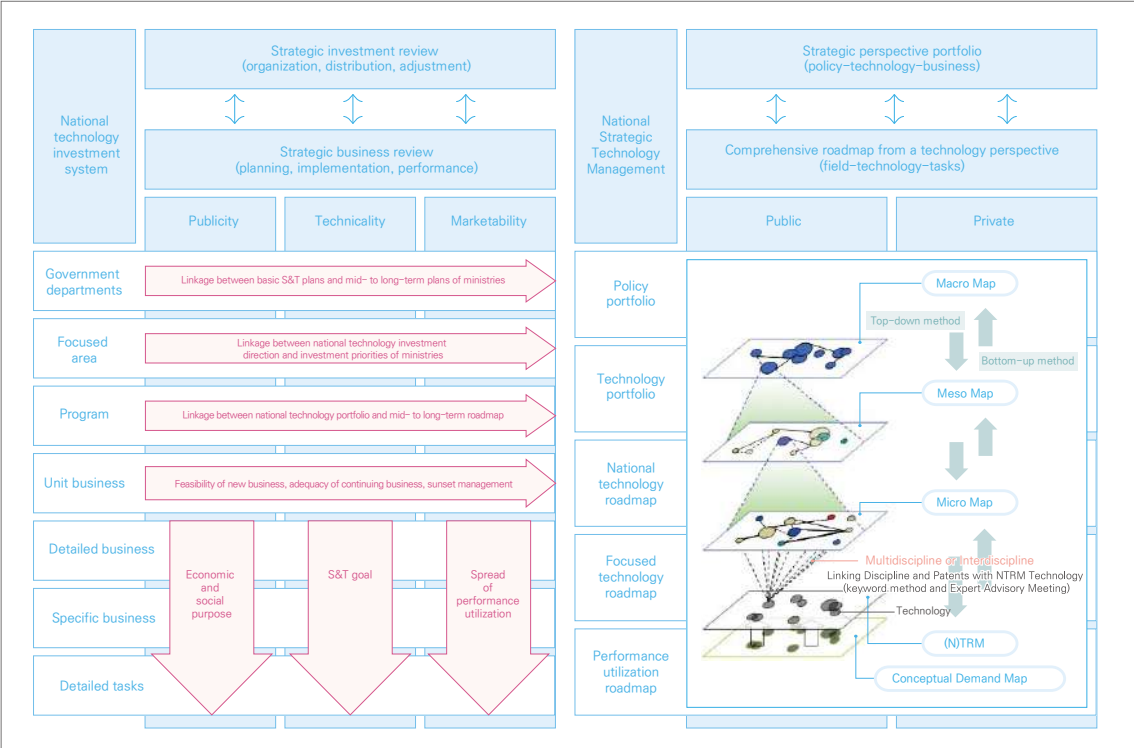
National technology investment system

Strategic investment review (organization, distribution, adjustment)

Strategic business review (planning, implementation, performance)

Publicity

Technicality

Marketability

Government departments

Linkage between basic S&T plans and mid- to long-term plans of ministries

Focused area

Linkage between national technology investment direction and investment priorities of ministries

Program

Linkage between national technology portfolio and mid- to long-term roadmap

Unit business

Feasibility of new business, adequacy of continuing business, sunset management

Detailed business

Specific business

Detailed tasks

Economic and social purpose

S&T goal

Spread of performance utilization

National Strategic Technology Management

Strategic perspective portfolio (policy-technology-business)

Comprehensive roadmap from a technology perspective (field-technology-tasks)

Public

Private

Policy portfolio

Technology portfolio

National technology roadmap

Focused technology roadmap

Performance utilization roadmap

Macro Map

Top-down method

Bottom-up method

Meso Map

Micro Map

Multidiscipline or Interdiscipline

Linking Discipline and Patents with NTRM Technology (keyword method and Expert Advisory Meeting)

Technology

(N)TRM

Conceptual Demand Map